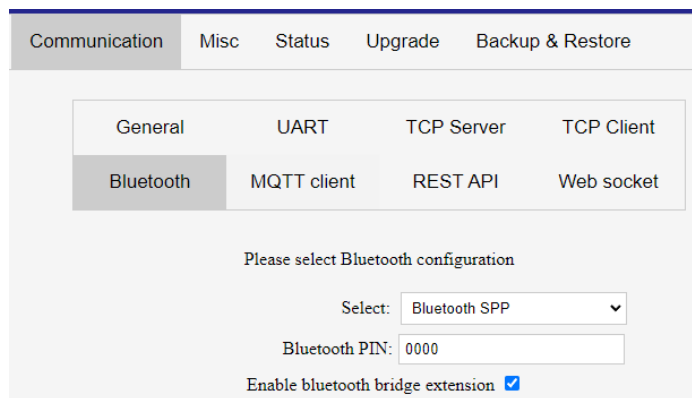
Communication Misc Status Upgrade Backup & Restore

General UART TCP Server TCP Client
Bluetooth MQTT client REST API Web socket

Please select Bluetooth configuration

Select: Bluetooth SPP

Bluetooth PIN: 0000

Enable bluetooth bridge extension